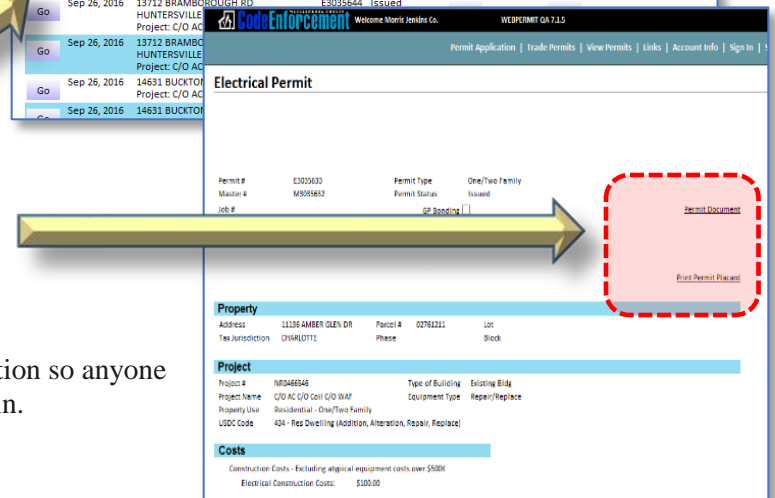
Go Sep 26, 2016 13712 BRAMBOROUGH RD E3035644 Issued
HUNTERSVILLE
Project: C/O AC

Go Sep 26, 2016 13712 BRAMBO
HUNTERSVILLE
Project: C/O AC

Go Sep 26, 2016 14631 BUCKTON
Project: C/O AC

Go Sep 26, 2016 14631 BUCKTON

CodeEnforcement Welcome Morris Jenkins Co. WEBPERMIT QA 7.1.5

Permit Application | Trade Permits | View Permits | Links | Account Info | Sign In | S

Electrical Permit

Permit # E3035633 Permit Type One/Two Family
Master # M3035632 Permit Status Issued
Job # GP Bonding

Permit Document

Print Permit Placard

Property
Address 11136 AMBER GLEN DR Parcel # 02761211 Lot
Tax Jurisdiction CHARLOTTE Phase Block

Project
Project # NR0466546 Type of Building Existing Bldg
Project Name C/O AC C/O Coil C/O WAF Equipment Type Repair/Replace
Property Use Residential - One/Two Family
USDC Code 434 - Res Dwelling (Addition, Alteration, Repair, Replace)

Costs
Construction Costs - Excluding atypical equipment costs over $500K
Electrical Construction Costs: $100.00

tion so anyone
n.